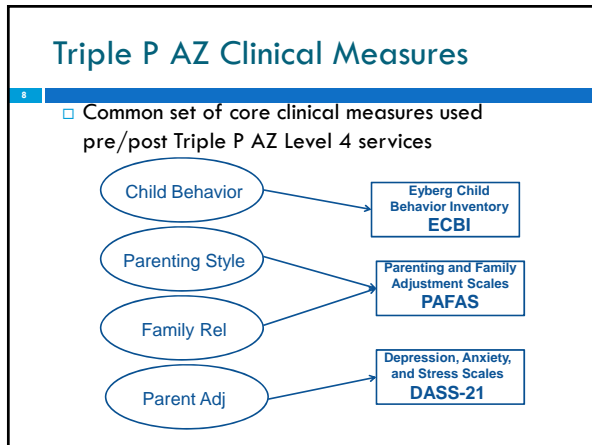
Triple P AZ Clinical Measures

8

Common set of core clinical measures used pre/post Triple P AZ Level 4 services

Child Behavior

Eyberg Child Behavior Inventory
ECBI

Parenting Style

Parenting and Family Adjustment Scales
PAFAS

Family Rel

Depression, Anxiety, and Stress Scales
DASS-21

Parent Adj